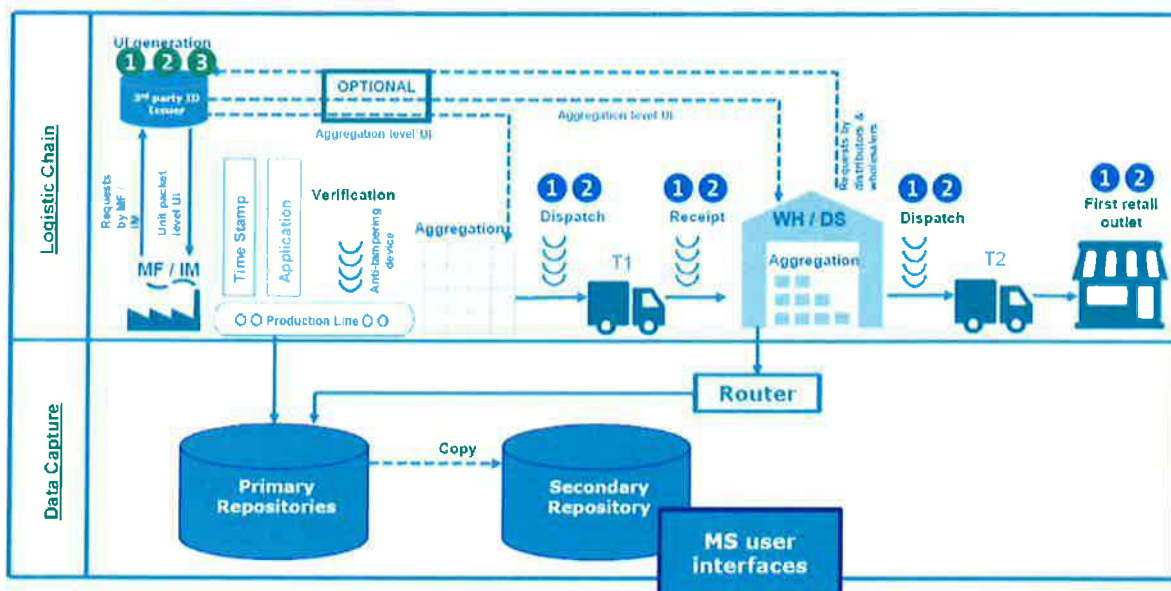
Logistic Chain

UI generation
1 2 3
3rd party ID Issuer
OPTIONAL
Aggregation level UI
Aggregation level UI
Requests by distributors & wholesalers
Requests by MF / IM
Unit packet level UI
MF / IM
Time Stamp
Application
Verification
Anti-tampering device
Production Line
Aggregation
1 2
Dispatch
T1
1 2
Receipt
WH / DS
Aggregation
1 2
Dispatch
T2
1 2
First retail outlet

Data Capture

Router
Copy
Primary Repositories
Secondary Repository
MS user interfaces